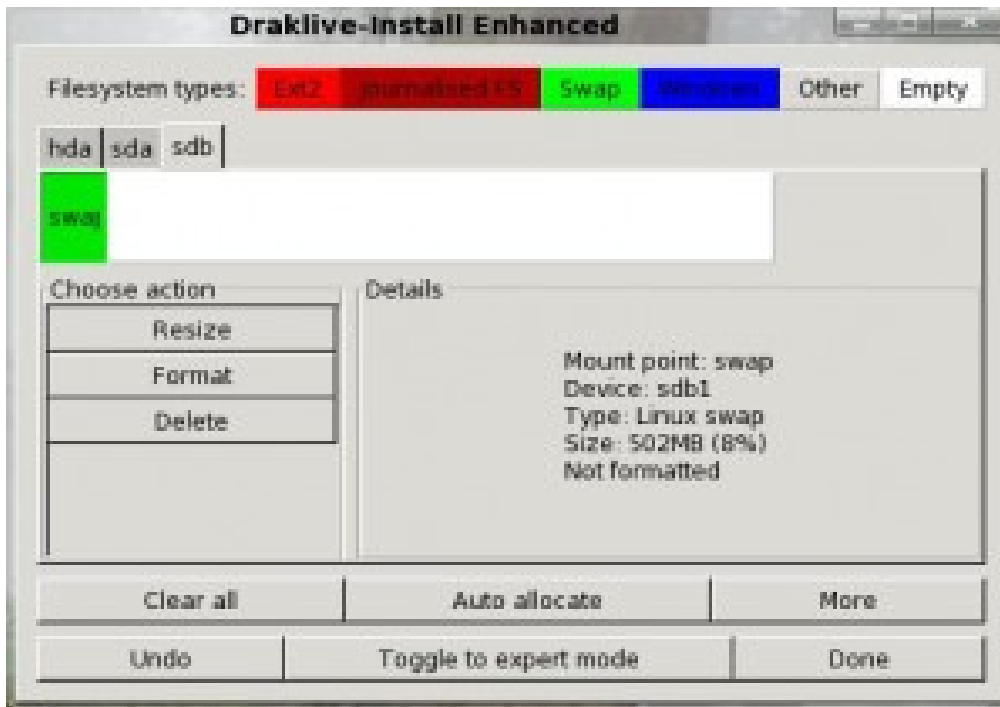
Draklive-Install Enhanced

Filesystem types: Ext2 Journalised FS Swap Windows Other Empty

hda sda sdb

swap

Choose action

Resize

Format

Delete

Details

Mount point: swap
Device: sdb1
Type: Linux swap
Size: 502MB (8%)
Not formatted

Clear all

Auto allocate

More

Undo

Toggle to expert mode

Done